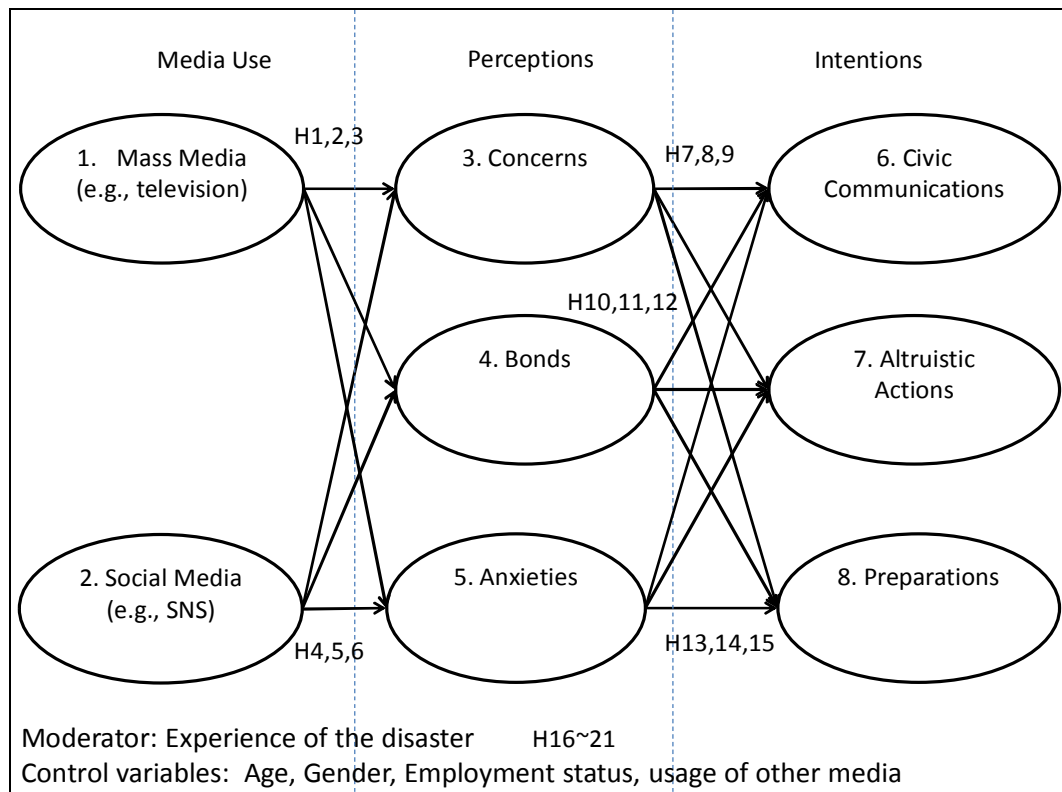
Media Use

Perceptions

Intentions

1. Mass Media (e.g., television)

H1,2,3

3. Concerns

H7,8,9

6. Civic Communications

H10,11,12

4. Bonds

7. Altruistic Actions

2. Social Media (e.g., SNS)

5. Anxieties

8. Preparations

H4,5,6

H13,14,15

Moderator: Experience of the disaster H16~21

Control variables: Age, Gender, Employment status, usage of other media